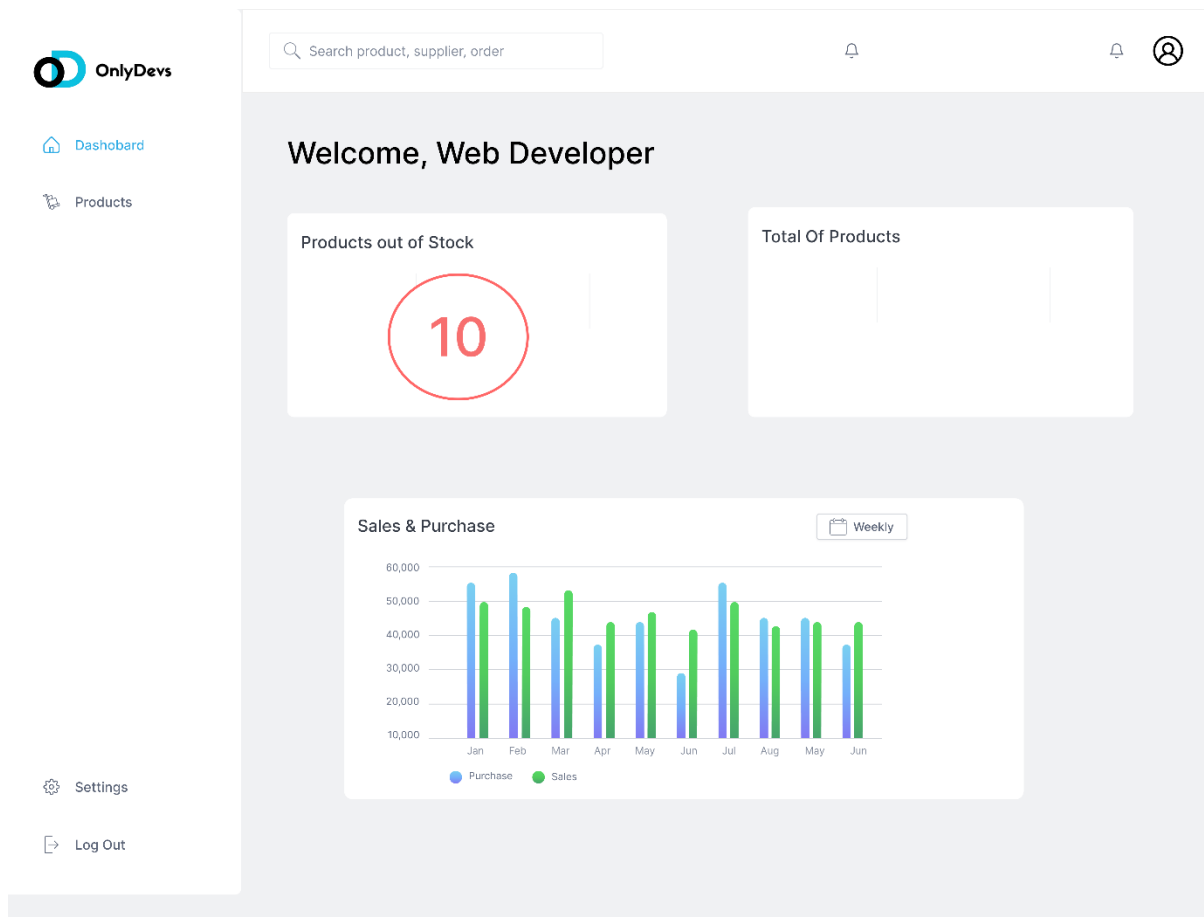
OnlyDevs

Dashobard

Products

Settings

Log Out

Search product, supplier, order

Welcome, Web Developer

Products out of Stock

10

Total Of Products

Sales & Purchase

Weekly

60,000
50,000
40,000
30,000
20,000
10,000

Jan Feb Mar Apr May Jun Jul Aug May Jun

Purchase Sales